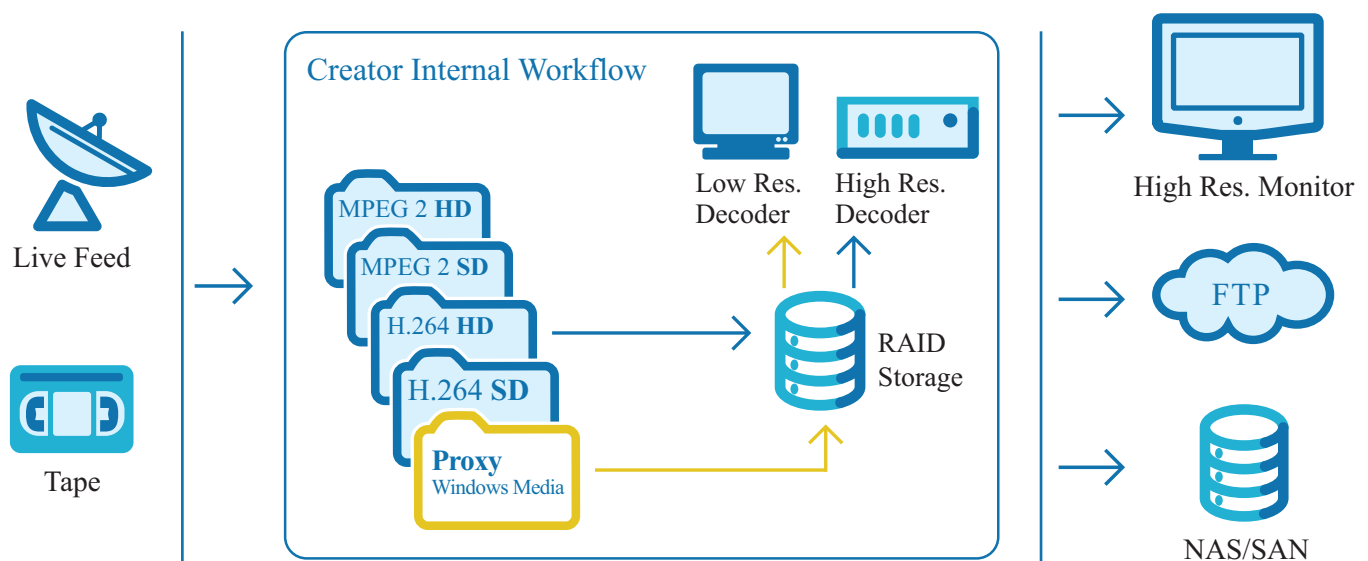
Live Feed

Tape

Creator Internal Workflow

Low Res. Decoder

High Res. Decoder

MPEG 2 **HD**

MPEG 2 **SD**

H.264 **HD**

H.264 **SD**

**Proxy**
Windows Media

RAID Storage

High Res. Monitor

FTP

NAS/SAN